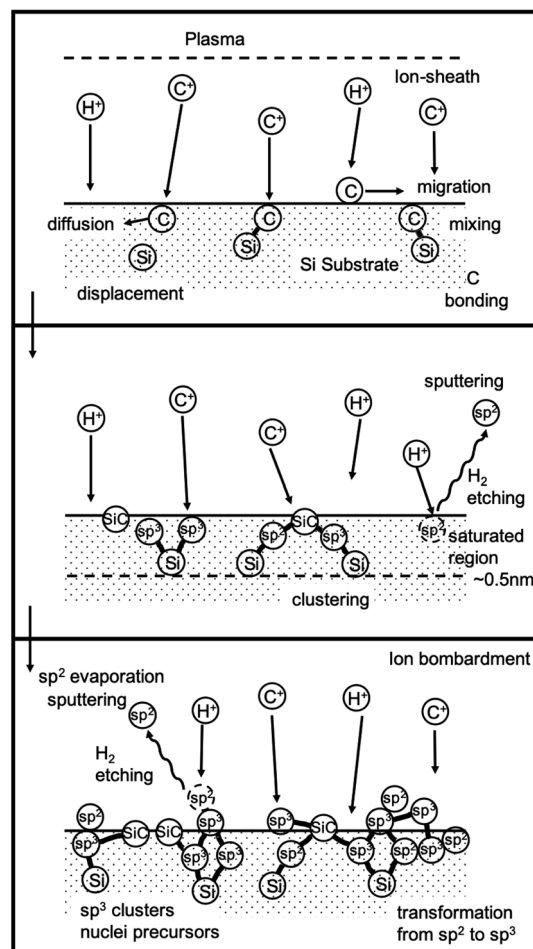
Plasma

Ion-sheath

$H^+$ $C^+$ $C^+$ $H^+$ $C^+$

C migration

diffusion C C C mixing

Si Si Si Substrate Si C

displacement bonding

sputtering

$H^+$ $C^+$ $C^+$ $H^+$ $sp^2$

$H^+$

$H_2$ etching

SiC $sp^3$ $sp^3$ $sp^3$ SiC $sp^3$ $sp^2$ saturated region

Si Si Si

~0.5nm

clustering

Ion bombardment

$sp^2$ evaporation sputtering

$sp^2$ $H^+$ $C^+$ $H^+$ $C^+$

$H_2$ etching

$sp^2$

$sp^2$ SiC SiC $sp^3$ $sp^3$ SiC $sp^2$ $sp^3$ $sp^2$

$sp^2$ $sp^3$ $sp^3$ $sp^2$ $sp^3$ $sp^2$ $sp^3$ $sp^2$

Si Si Si Si

$sp^3$ clusters nuclei precursors

transformation from $sp^2$ to $sp^3$